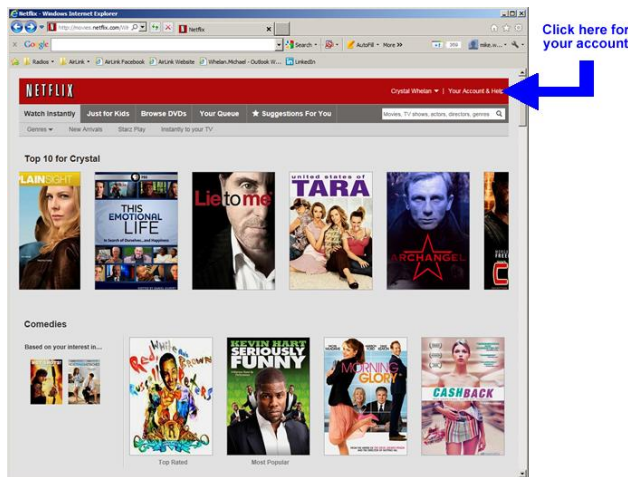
Netflix - Windows Internet Explorer

http://movies.netflix.com/Wi

Netflix

Google

Search

AutoFill

More »

mike.w...

Radios

AirLink

AirLink Facebook

AirLink Website

Whelan,Michael - Outlook W...

LinkedIn

NETFLIX

Crystal Whelan

Your Account & Help

Click here for your account

Watch Instantly

Just for Kids

Browse DVDs

Your Queue

Suggestions For You

Movies, TV shows, actors, directors, genres

Genres

New Arrivals

Starz Play

Instantly to your TV

Top 10 for Crystal

PLAIN SIGHT

THIS EMOTIONAL LIFE

Lie to me

united states of TARA

ARCHANGEL

Comedies

Based on your interest in...

Red White & Brown

KEVIN HART SERIOUSLY FUNNY

MORNING GLORY

CASH BACK

Top Rated

Most Popular